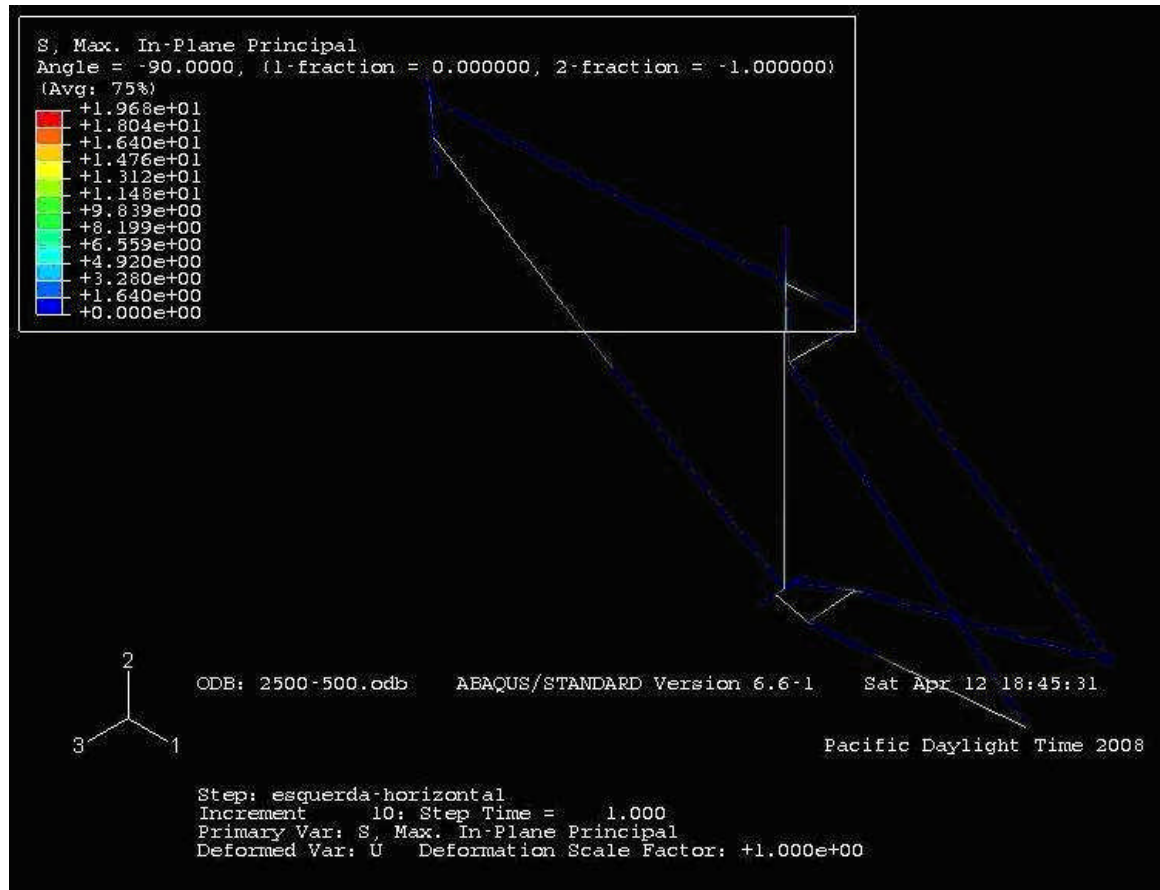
S, Max. In-Plane Principal
Angle = -90.0000, (1-fraction = 0.000000, 2-fraction = -1.000000)
(Avg: 75%)
+1.968e+01
+1.804e+01
+1.640e+01
+1.476e+01
+1.312e+01
+1.148e+01
+9.839e+00
+8.199e+00
+6.559e+00
+4.920e+00
+3.280e+00
+1.640e+00
+0.000e+00

2
3 1

ODB: 2500-500.odb ABAQUS/STANDARD Version 6.6-1 Sat Apr 12 18:45:31 Pacific Daylight Time 2008

Step: esquerda-horizontal
Increment 10: Step Time = 1.000
Primary Var: S, Max. In-Plane Principal
Deformed Var: U Deformation Scale Factor: +1.000e+00